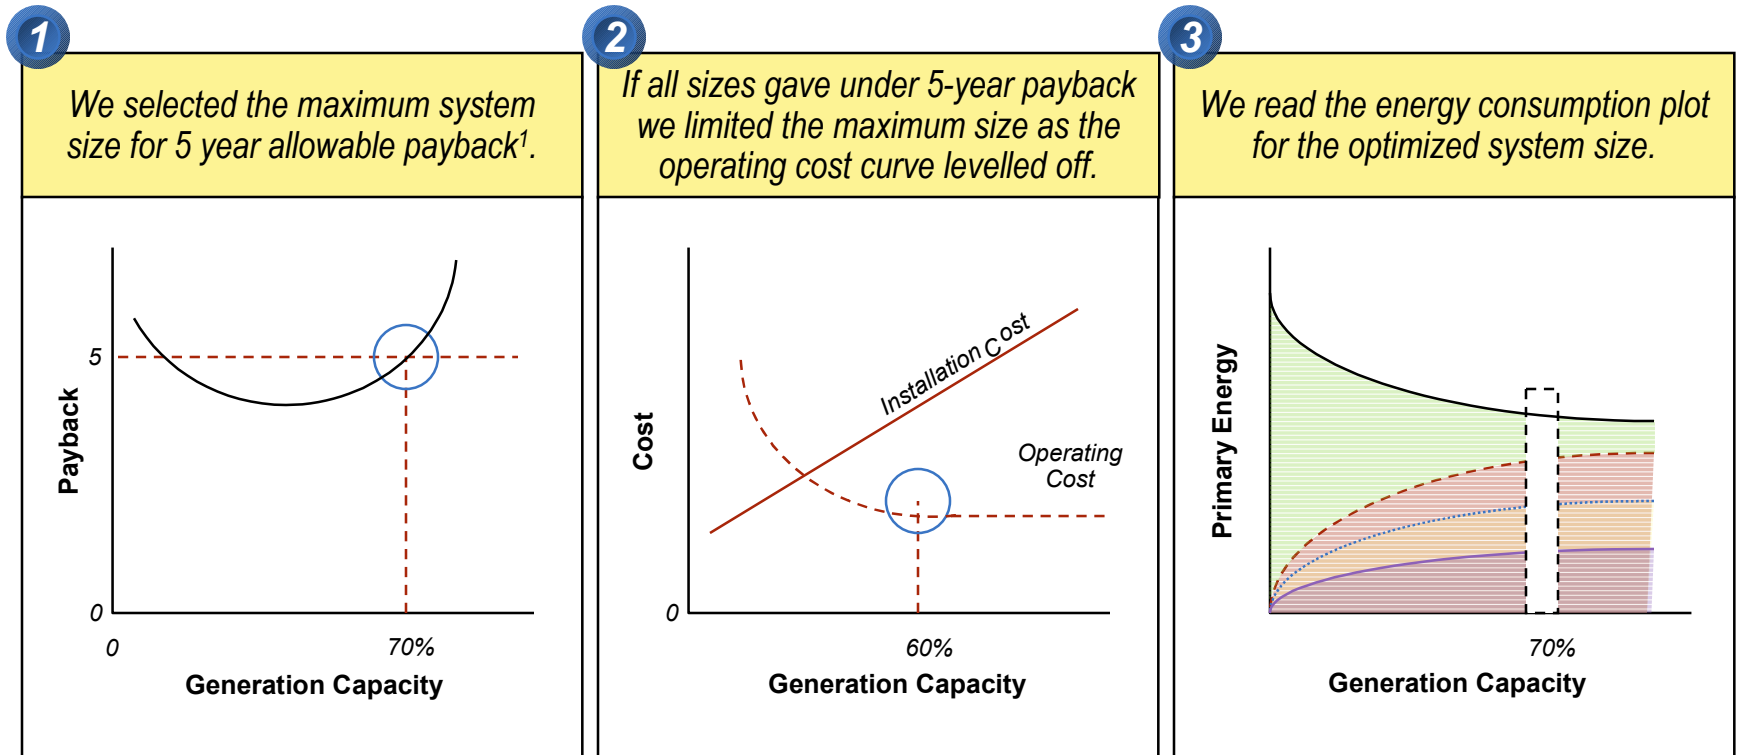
1

We selected the maximum system size for 5 year allowable payback$^1$.

5

Payback

0

0

70%

Generation Capacity

2

If all sizes gave under 5-year payback we limited the maximum size as the operating cost curve levelled off.

Installation Cost

Operating Cost

Cost

0

60%

Generation Capacity

3

We read the energy consumption plot for the optimized system size.

Primary Energy

70%

Generation Capacity